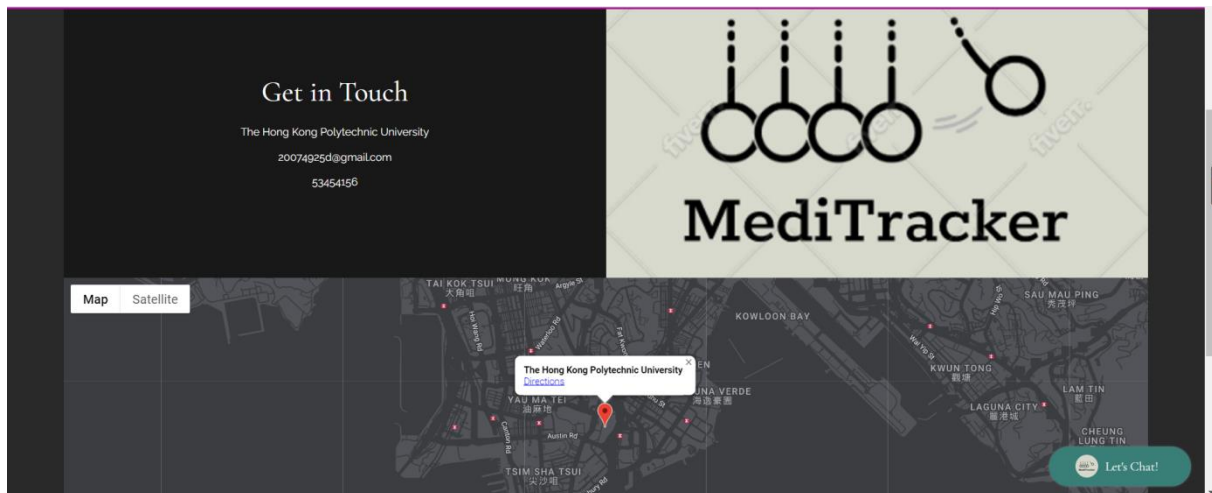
Get in Touch

The Hong Kong Polytechnic University

20074925d@gmail.com

53454156

MediTracker

fiverr.

Map Satellite

TAI KOK TSUI 大角咀

MONG KOK 旺角

Argyle St

KOWLOON BAY

SAU MAU PING 秀茂坪

The Hong Kong Polytechnic University
Directions

KWUN TONG 觀塘

LAGUNA VERDE 海逸豪園

YAU MA TEI 油麻地

LAM TIN 藍田

LAGUNA CITY 麗港城

Austin Rd

CHEUNG LUNG TIN

TSIM SHA TSUI 尖沙咀

Let's Chat!